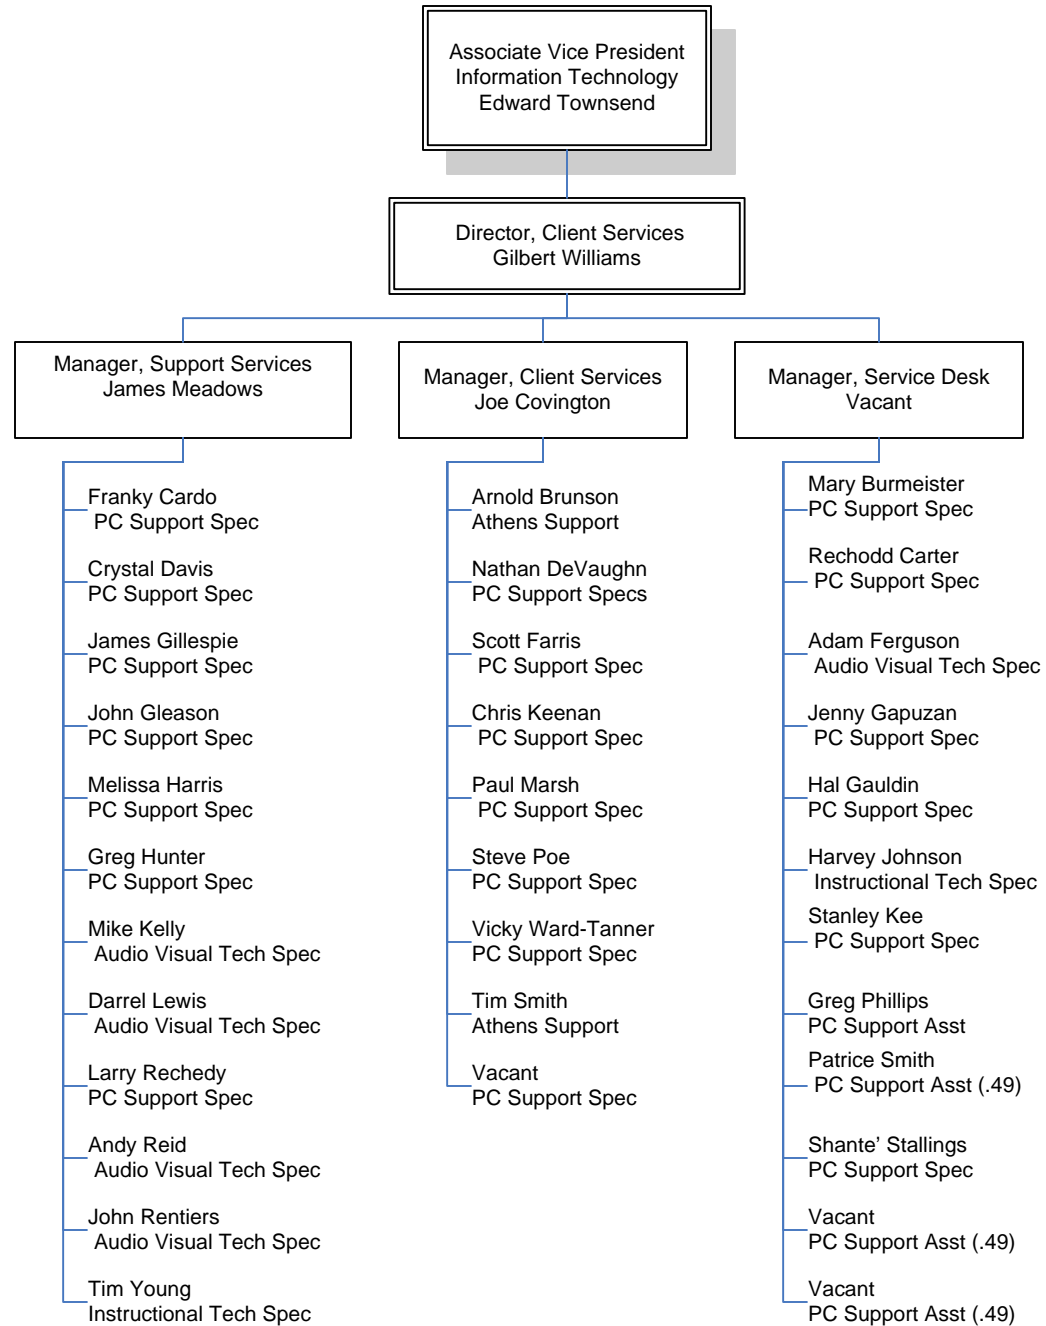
Associate Vice President
Information Technology
Edward Townsend

Director, Client Services
Gilbert Williams

Manager, Support Services
James Meadows

Franky Cardo
PC Support Spec

Crystal Davis
PC Support Spec

James Gillespie
PC Support Spec

John Gleason
PC Support Spec

Melissa Harris
PC Support Spec

Greg Hunter
PC Support Spec

Mike Kelly
Audio Visual Tech Spec

Darrel Lewis
Audio Visual Tech Spec

Larry Rechedy
PC Support Spec

Andy Reid
Audio Visual Tech Spec

John Rentiers
Audio Visual Tech Spec

Tim Young
Instructional Tech Spec

Manager, Client Services
Joe Covington

Arnold Brunson
Athens Support

Nathan DeVaughn
PC Support Specs

Scott Farris
PC Support Spec

Chris Keenan
PC Support Spec

Paul Marsh
PC Support Spec

Steve Poe
PC Support Spec

Vicky Ward-Tanner
PC Support Spec

Tim Smith
Athens Support

Vacant
PC Support Spec

Manager, Service Desk
Vacant

Mary Burmeister
PC Support Spec

Rechodd Carter
PC Support Spec

Adam Ferguson
Audio Visual Tech Spec

Jenny Gapuzan
PC Support Spec

Hal Gauldin
PC Support Spec

Harvey Johnson
Instructional Tech Spec

Stanley Kee
PC Support Spec

Greg Phillips
PC Support Asst

Patrice Smith
PC Support Asst (.49)

Shante' Stallings
PC Support Spec

Vacant
PC Support Asst (.49)

Vacant
PC Support Asst (.49)